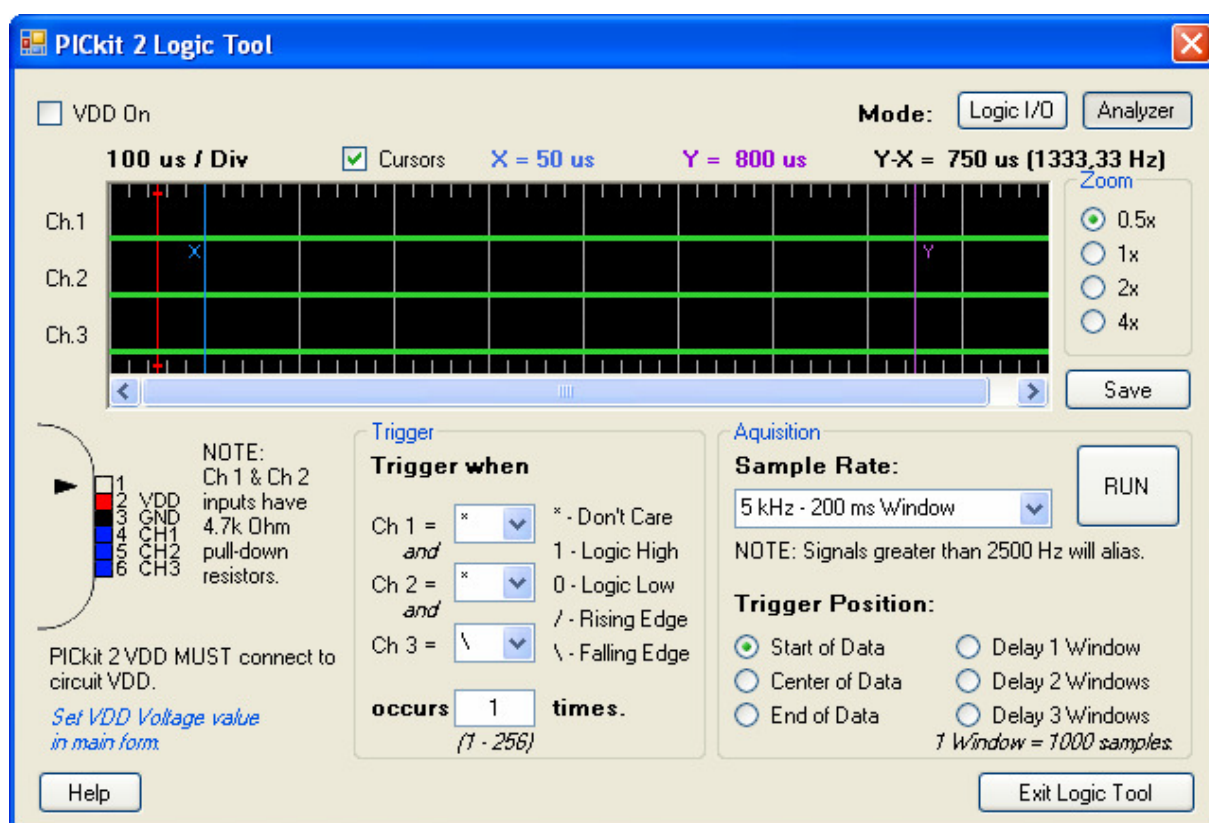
PICkit 2 Logic Tool

VDD On

Mode: Logic I/O Analyzer

100 us / Div Cursors X = 50 us Y = 800 us Y-X = 750 us (1333,33 Hz)

Ch.1
Ch.2
Ch.3

X Y

Zoom
0.5x
1x
2x
4x

Save

1
2 VDD
3 GND
4 CH1
5 CH2
6 CH3

NOTE: Ch 1 & Ch 2 inputs have 4.7k Ohm pull-down resistors.

PICkit 2 VDD MUST connect to circuit VDD.

Set VDD Voltage value in main form.

Trigger
Trigger when

Ch 1 = *
and
Ch 2 = *
and
Ch 3 = \

* - Don't Care
1 - Logic High
0 - Logic Low
/ - Rising Edge
\ - Falling Edge

occurs 1 times.
(1 - 256)

Aquisition
Sample Rate:
5 kHz - 200 ms Window

RUN

NOTE: Signals greater than 2500 Hz will alias.

Trigger Position:
Start of Data
Center of Data
End of Data
Delay 1 Window
Delay 2 Windows
Delay 3 Windows
1 Window = 1000 samples.

Help

Exit Logic Tool